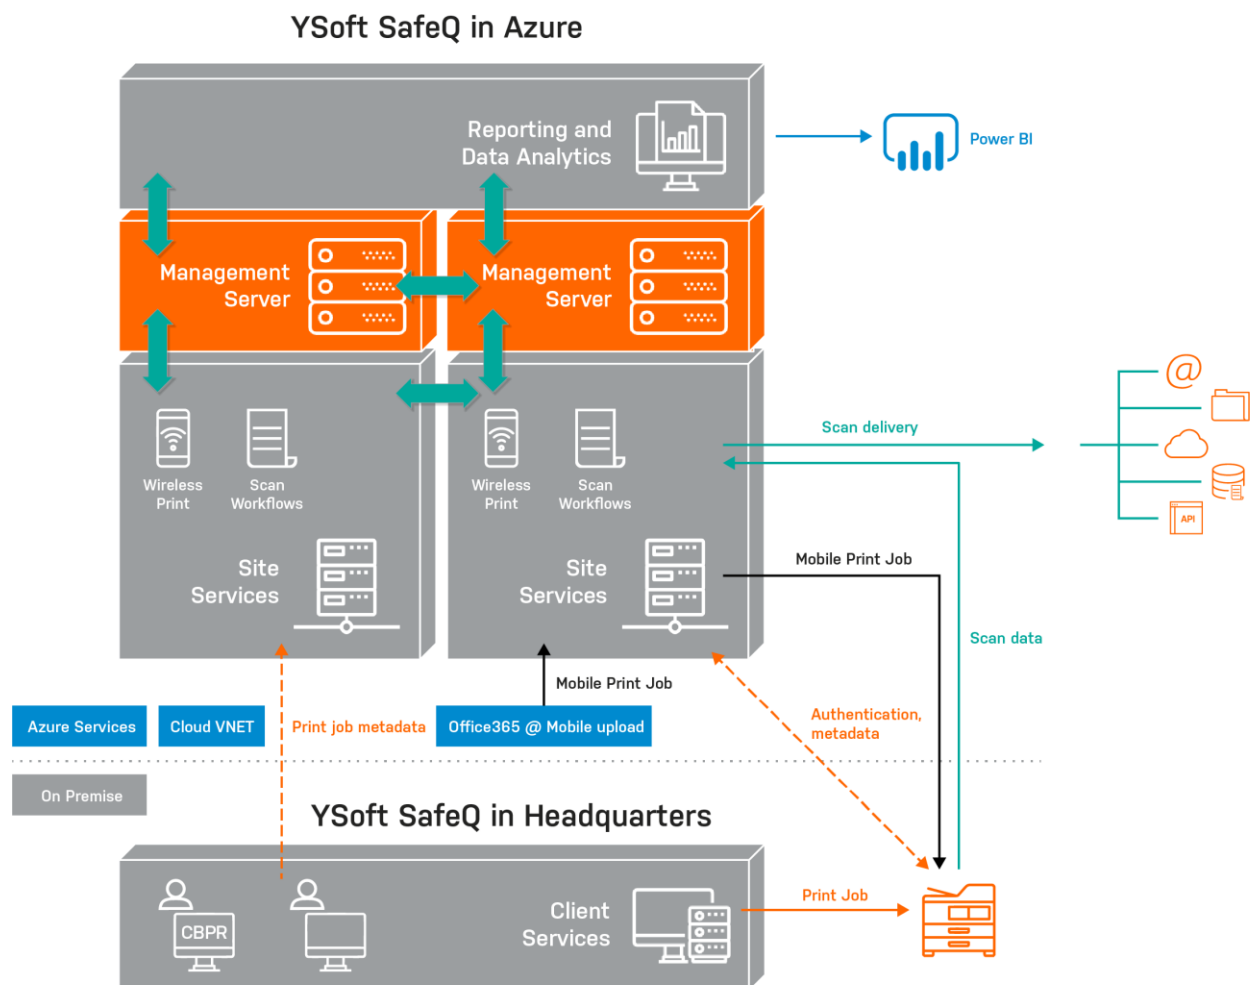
YSoft SafeQ in Azure

Reporting and Data Analytics

Power BI

Management Server

Management Server

Wireless Print

Scan Workflows

Site Services

Wireless Print

Scan Workflows

Site Services

Scan delivery

API

Mobile Print Job

Scan data

Mobile Print Job

Azure Services

Cloud VNET

Print job metadata

Office365 @ Mobile upload

Authentication, metadata

On Premise

YSoft SafeQ in Headquarters

CBPR

Client Services

Print Job